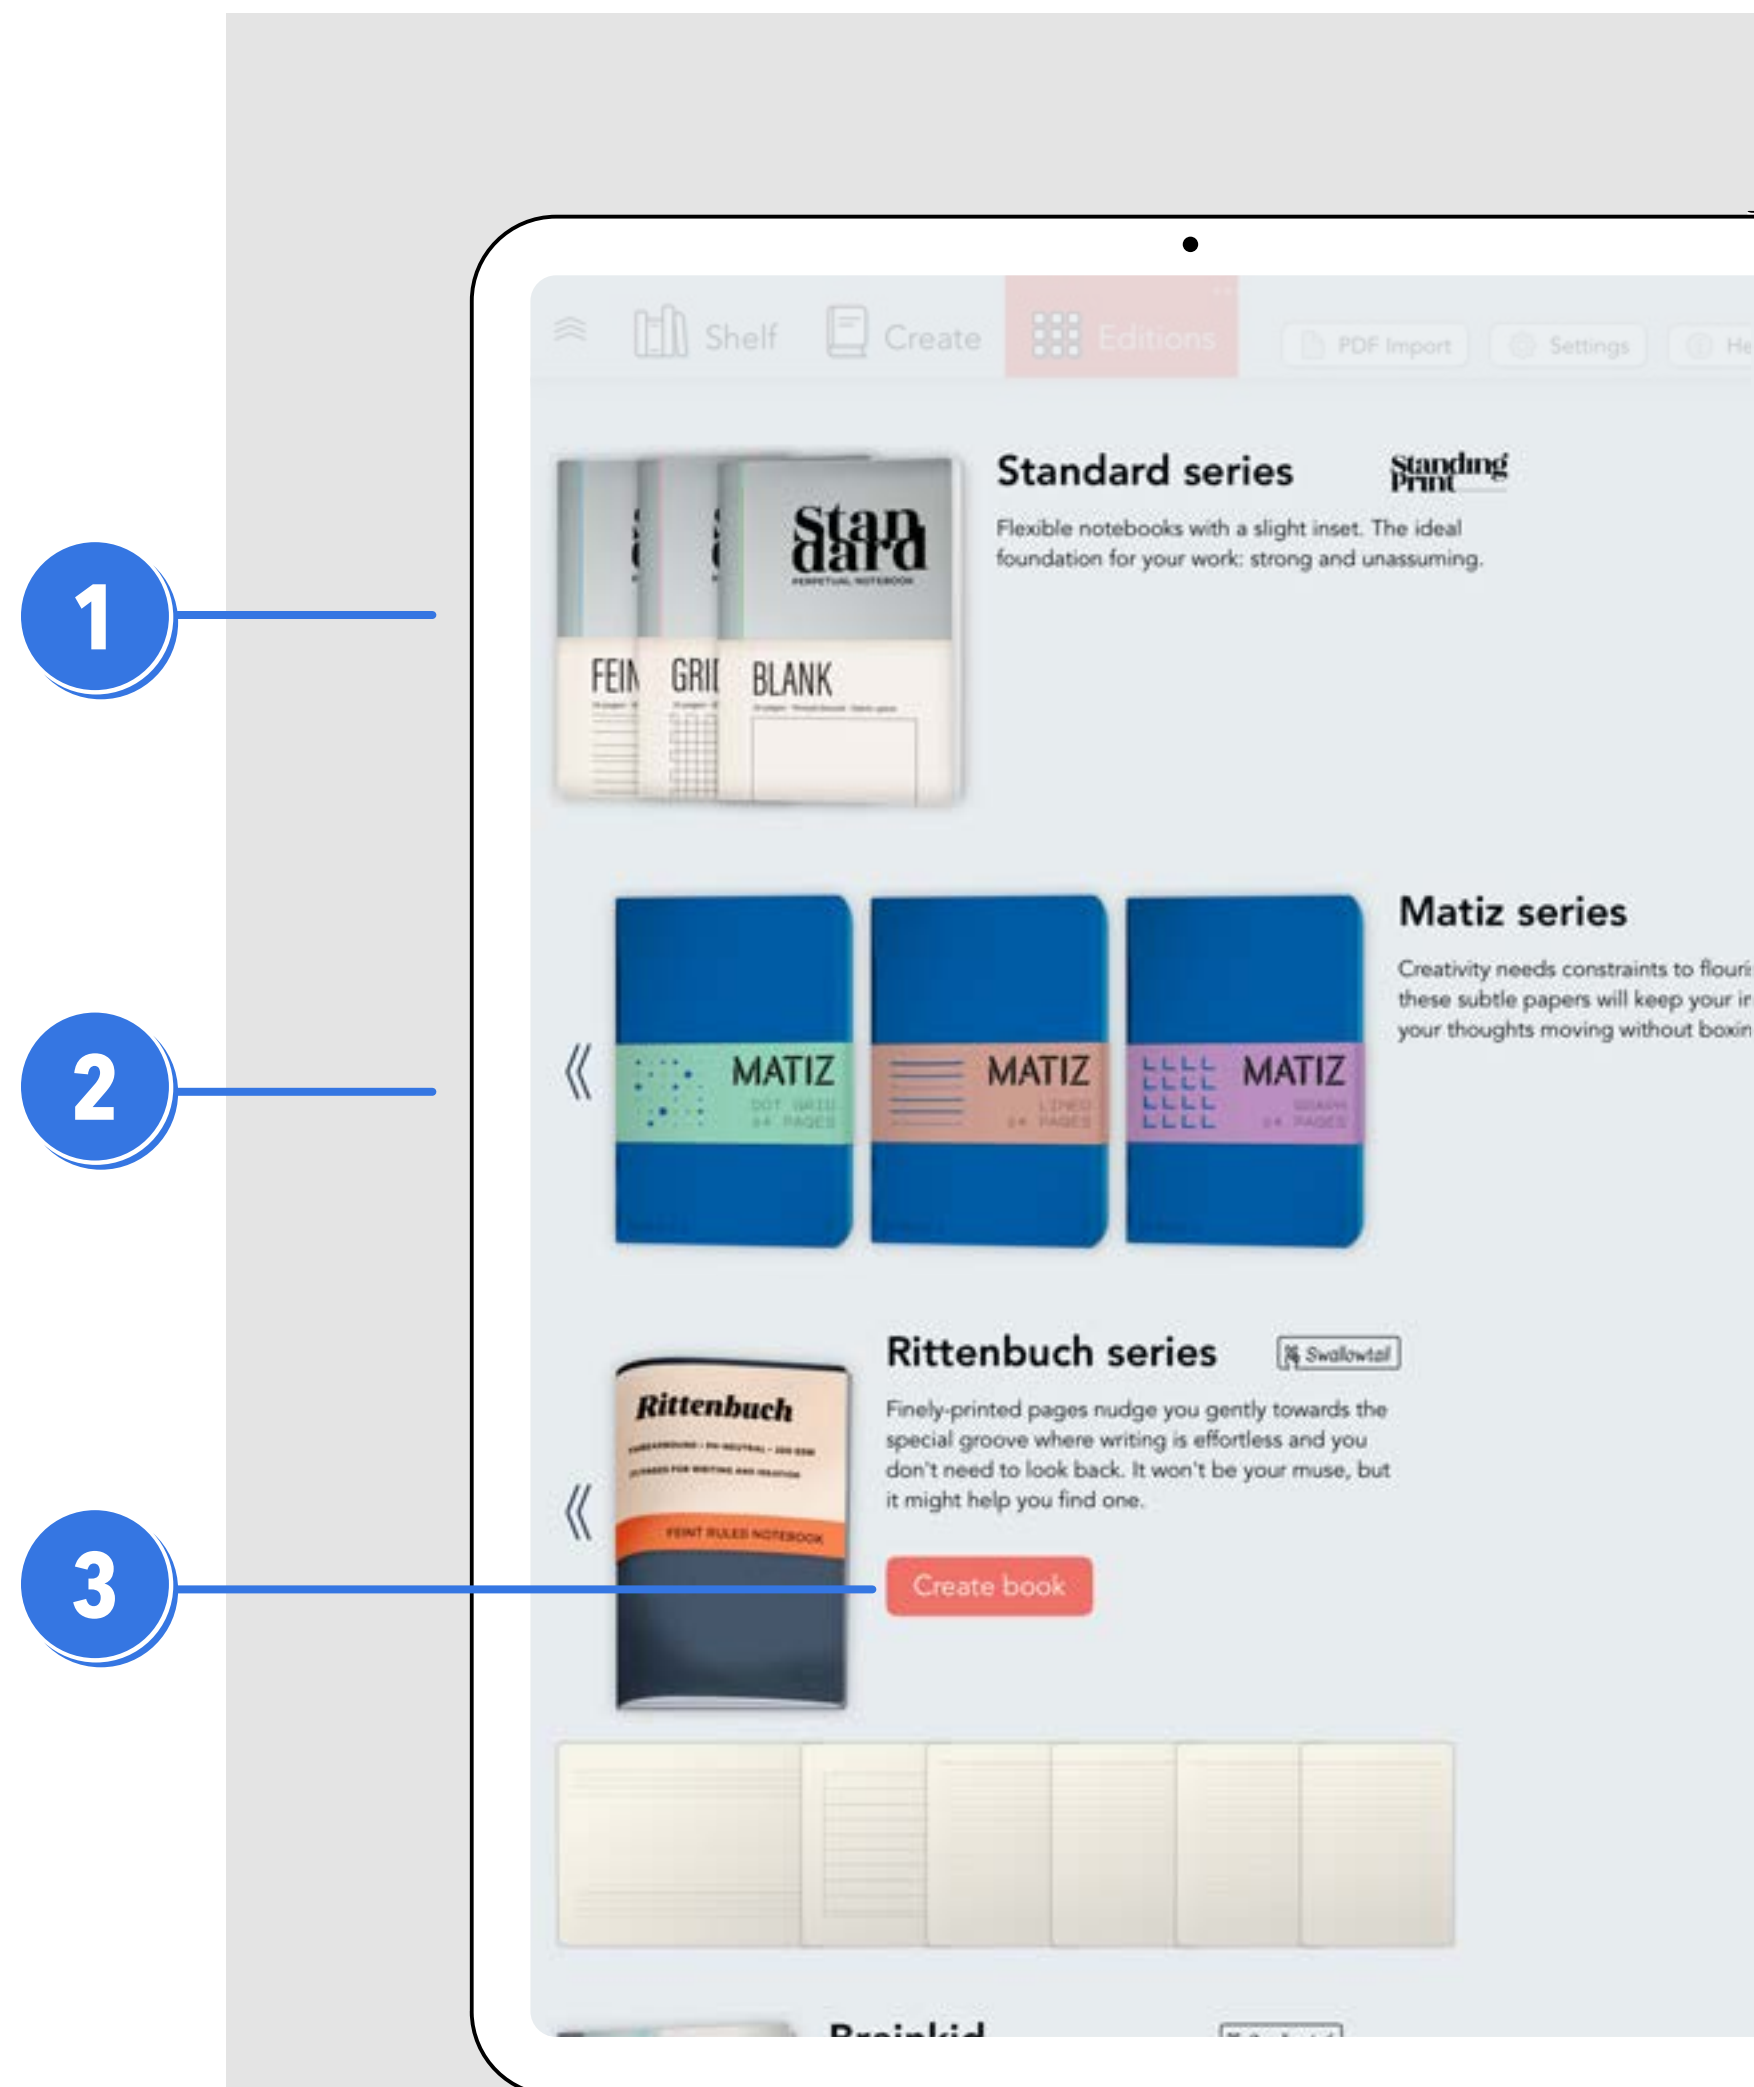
1

2

3

Shelf Create Editions PDF Import Settings He

Standard series

Standing Print

Flexible notebooks with a slight inset. The ideal foundation for your work: strong and unassuming.

Stan dard

PERPETUAL NOTEBOOK

FEIN GRII BLANK

Matiz series

Creativity needs constraints to flouri these subtle papers will keep your ir your thoughts moving without boxin

MATIZ DOT GRID 64 PAGES

MATIZ LINED 64 PAGES

MATIZ GRAPH 64 PAGES

Rittenbuch series

Swallowtail

Finely-printed pages nudge you gently towards the special groove where writing is effortless and you don't need to look back. It won't be your muse, but it might help you find one.

Rittenbuch

FEINT RULED NOTEBOOK

Create book

Brainkid